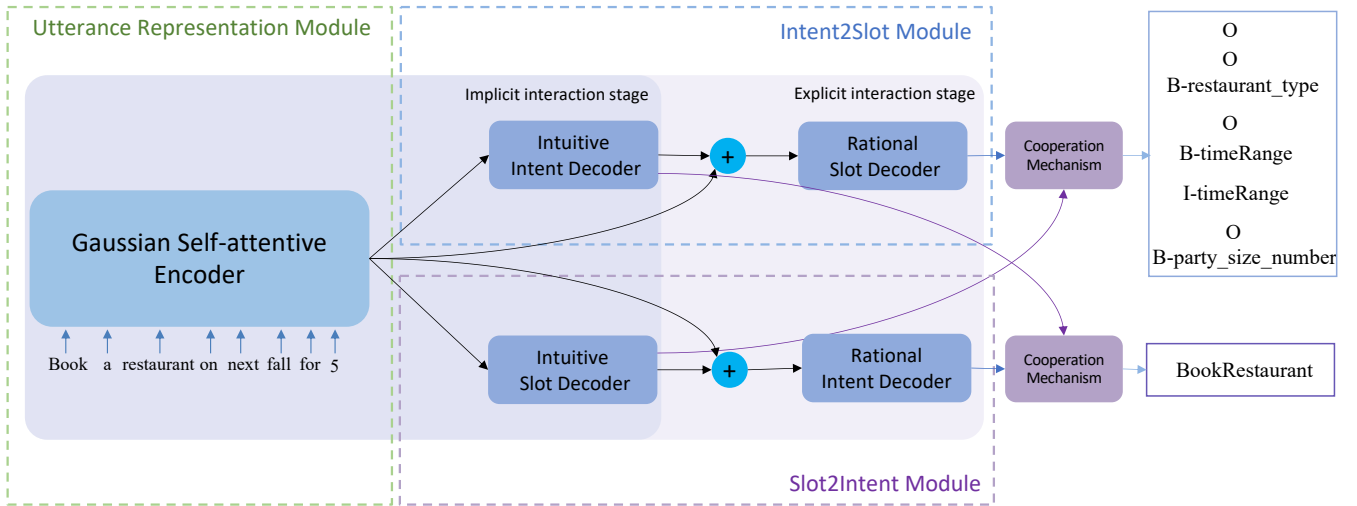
Utterance Representation Module

Intent2Slot Module

Implicit interaction stage

Explicit interaction stage

Intuitive Intent Decoder

+

Rational Slot Decoder

Cooperation Mechanism

O
O
B-restaurant_type
O
B-timeRange
I-timeRange
O
B-party_size_number

Gaussian Self-attentive Encoder

Book a restaurant on next fall for 5

Intuitive Slot Decoder

+

Rational Intent Decoder

Cooperation Mechanism

BookRestaurant

Slot2Intent Module